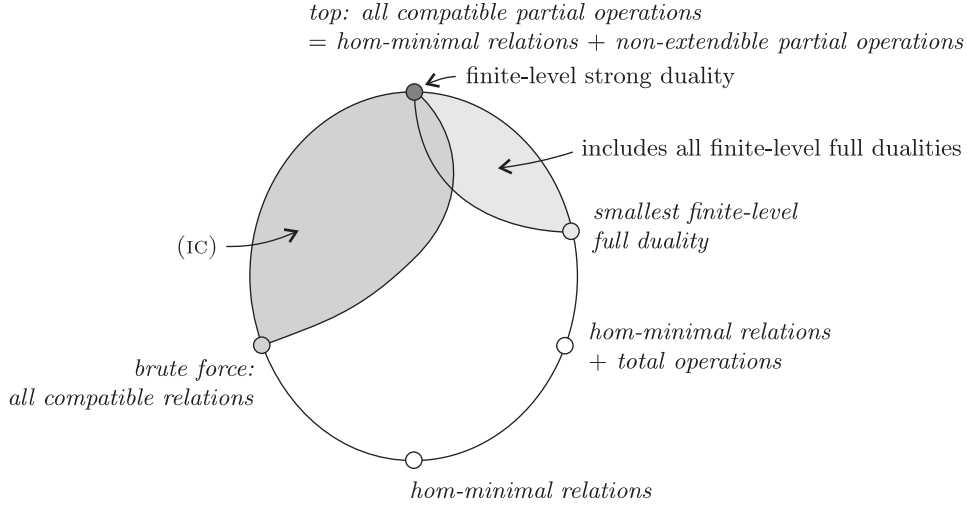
top: all compatible partial operations
= hom-minimal relations + non-extendible partial operations

finite-level strong duality

includes all finite-level full dualities

smallest finite-level full duality

(IC)

hom-minimal relations + total operations

brute force: all compatible relations

hom-minimal relations